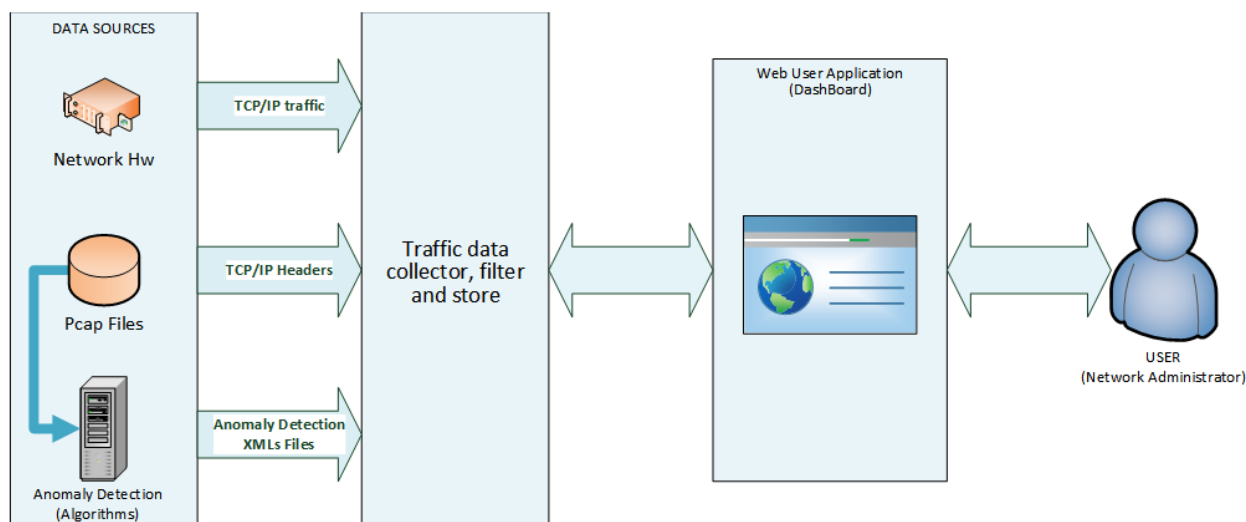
DATA SOURCES

Network Hw

Pcap Files

Anomaly Detection (Algorithms)

TCP/IP traffic

TCP/IP Headers

Anomaly Detection XMLs Files

Traffic data collector, filter and store

Web User Application (DashBoard)

USER (Network Administrator)